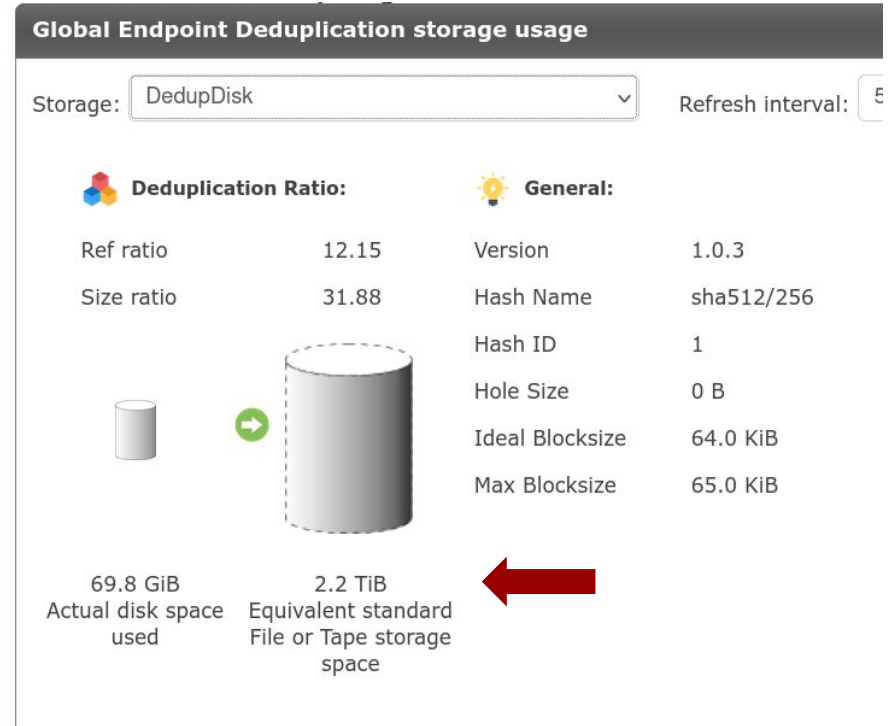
Global Endpoint Deduplication storage usage

Storage: DedupDisk

Refresh interval: 5

Deduplication Ratio:

| | |
|---|---|
| Ref ratio | 12.15 |
| Size ratio | 31.88 |

General:

| | |
|---|---|
| Version | 1.0.3 |
| Hash Name | sha512/256 |
| Hash ID | 1 |
| Hole Size | 0 B |
| Ideal Blocksize | 64.0 KiB |
| Max Blocksize | 65.0 KiB |

69.8 GiB
Actual disk space used

2.2 TiB
Equivalent standard File or Tape storage space